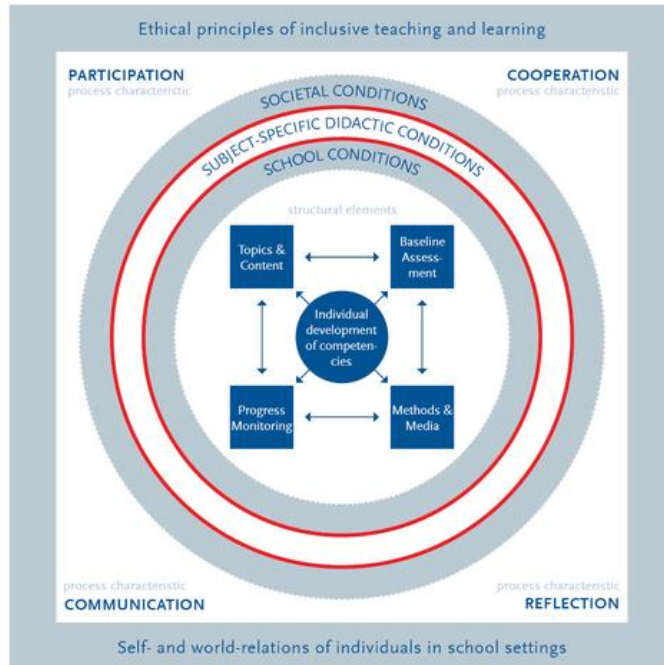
Ethical principles of inclusive teaching and learning

PARTICIPATION
process characteristic

COOPERATION
process characteristic

SOCIETAL CONDITIONS

SUBJECT-SPECIFIC DIDACTIC CONDITIONS

SCHOOL CONDITIONS

structural elements

Topics & Content

Baseline Assessment

Individual development of competencies

Progress Monitoring

Methods & Media

process characteristic
COMMUNICATION

process characteristic
REFLECTION

Self- and world-relations of individuals in school settings